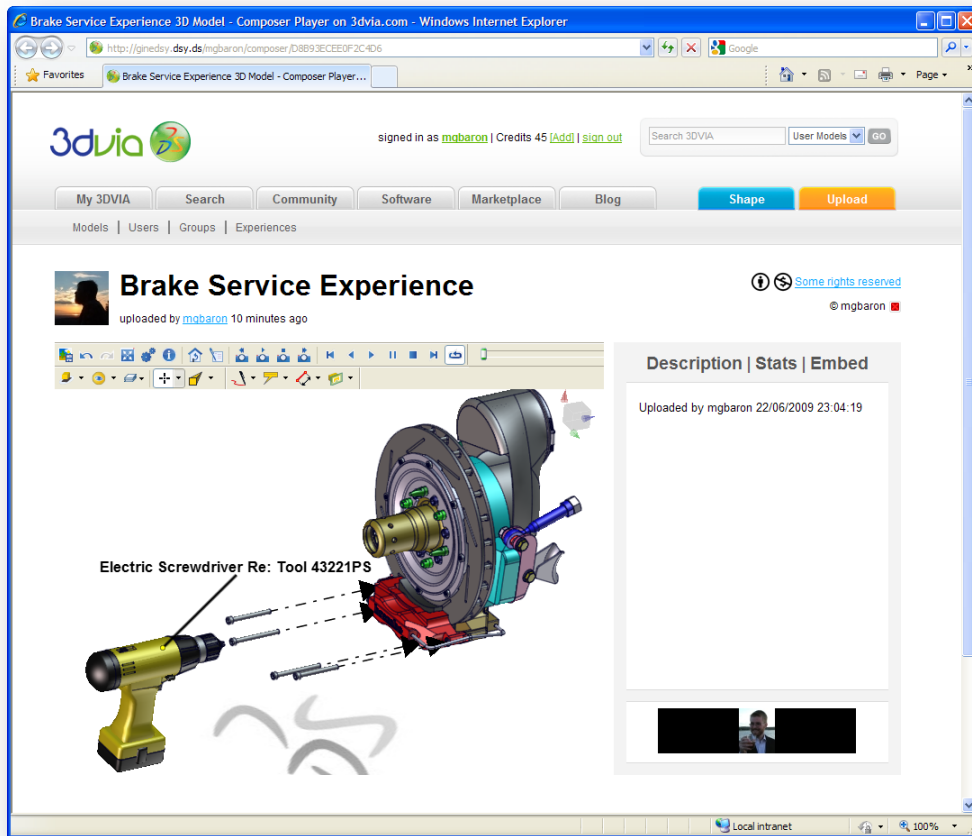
Brake Service Experience 3D Model - Composer Player on 3dvia.com - Windows Internet Explorer

http://ginedsy.dsy.ds/mgbaron/composer/D8B93ECEE0F2C4D6

Google

Favorites

Brake Service Experience 3D Model - Composer Player...

Page

3dvia

signed in as mgbaron | Credits 45 [Add] | sign out

Search 3DVIA

User Models

GO

My 3DVIA | Search | Community | Software | Marketplace | Blog

Shape

Upload

Models | Users | Groups | Experiences

Brake Service Experience

uploaded by mgbaron 10 minutes ago

Some rights reserved

© mgbaron

Description | Stats | Embed

Uploaded by mgbaron 22/06/2009 23:04:19

Electric Screwdriver Re: Tool 43221PS

Local intranet

100%